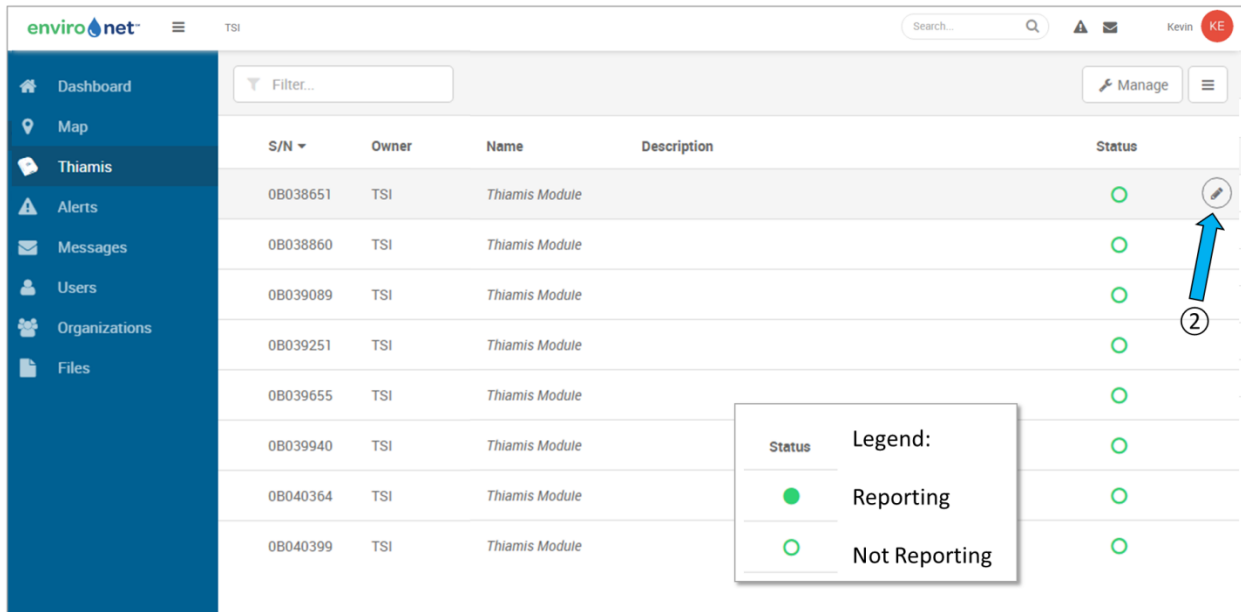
enviro net™ TSI Search... Kevin KE

Dashboard
Map
Thiamis
Alerts
Messages
Users
Organizations
Files

Filter...

Manage

| S/N | Owner | Name | Description | Status |
|---|---|---|---|---|
| 0B038651 | TSI | Thiamis Module | | |
| 0B038860 | TSI | Thiamis Module | | |
| 0B039089 | TSI | Thiamis Module | | |
| 0B039251 | TSI | Thiamis Module | | |
| 0B039655 | TSI | Thiamis Module | | |
| 0B039940 | TSI | Thiamis Module | | |
| 0B040364 | TSI | Thiamis Module | | |
| 0B040399 | TSI | Thiamis Module | | |

②

| Status | Legend: |
|---|---|
| | Reporting |
| | Not Reporting |